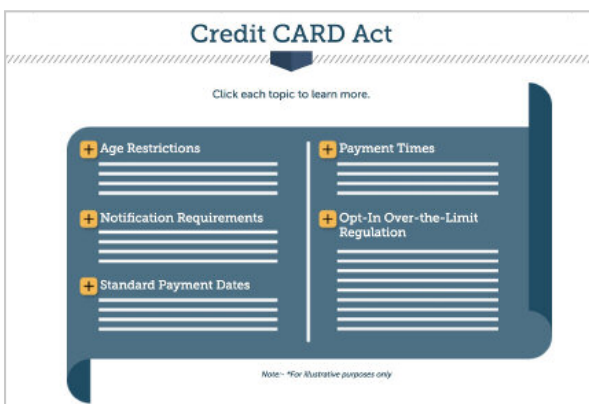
Credit CARD Act

Click each topic to learn more.

+ Age Restrictions

+ Notification Requirements

+ Standard Payment Dates

+ Payment Times

+ Opt-In Over-the-Limit Regulation

Note~ *For illustrative purposes only